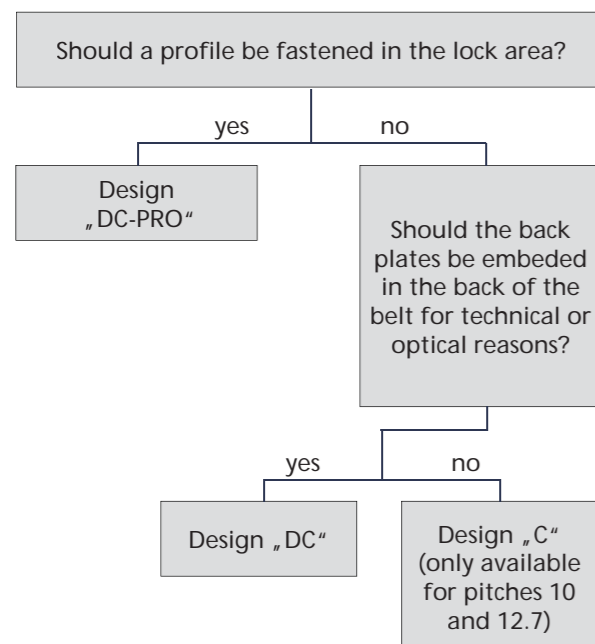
Should a profile be fastened in the lock area?

yes

no

Design „DC-PRO“

Should the back plates be embeded in the back of the belt for technical or optical reasons?

yes

no

Design „DC“

Design „C“ (only available for pitches 10 and 12.7)